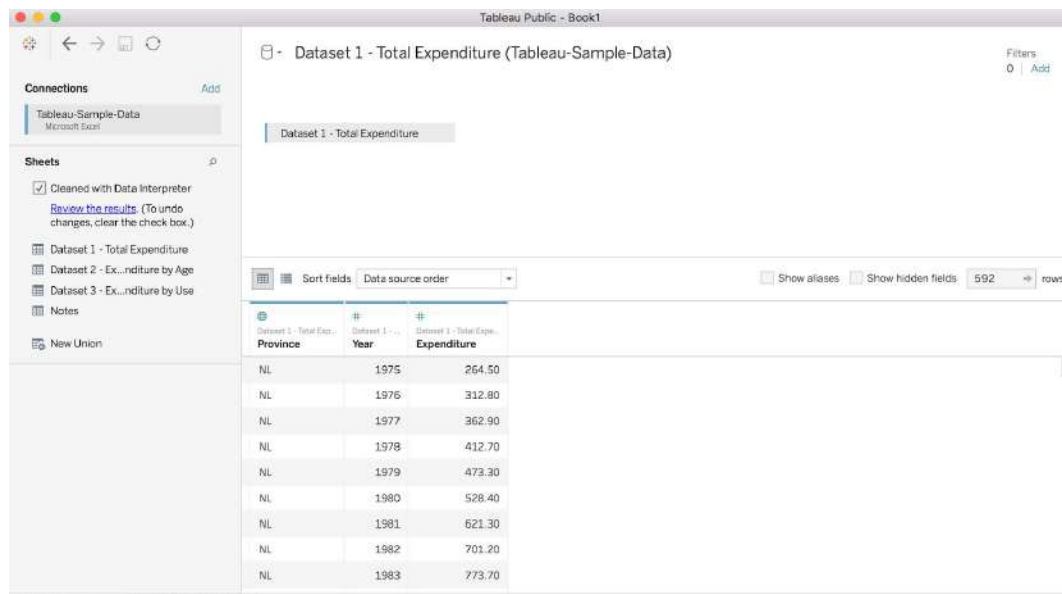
Tableau Public - Book1

Connections Add

Tableau-Sample-Data
Microsoft Excel

Sheets

Cleaned with Data Interpreter

Review the results. (To undo changes, clear the check box.)

Dataset 1 - Total Expenditure
Dataset 2 - Ex...nditure by Age
Dataset 3 - Ex...nditure by Use
Notes

New Union

Dataset 1 - Total Expenditure (Tableau-Sample-Data)

Filters
0 | Add

Dataset 1 - Total Expenditure

Sort fields Data source order

Show aliases Show hidden fields 592 rows

| Dataset 1 - Total Expe... Province | Dataset 1 - ... Year | Dataset 1 - Total Expe... Expenditure |
|---|---|---|
| NL | 1975 | 264.50 |
| NL | 1976 | 312.80 |
| NL | 1977 | 362.90 |
| NL | 1978 | 412.70 |
| NL | 1979 | 473.30 |
| NL | 1980 | 528.40 |
| NL | 1981 | 621.30 |
| NL | 1982 | 701.20 |
| NL | 1983 | 773.70 |